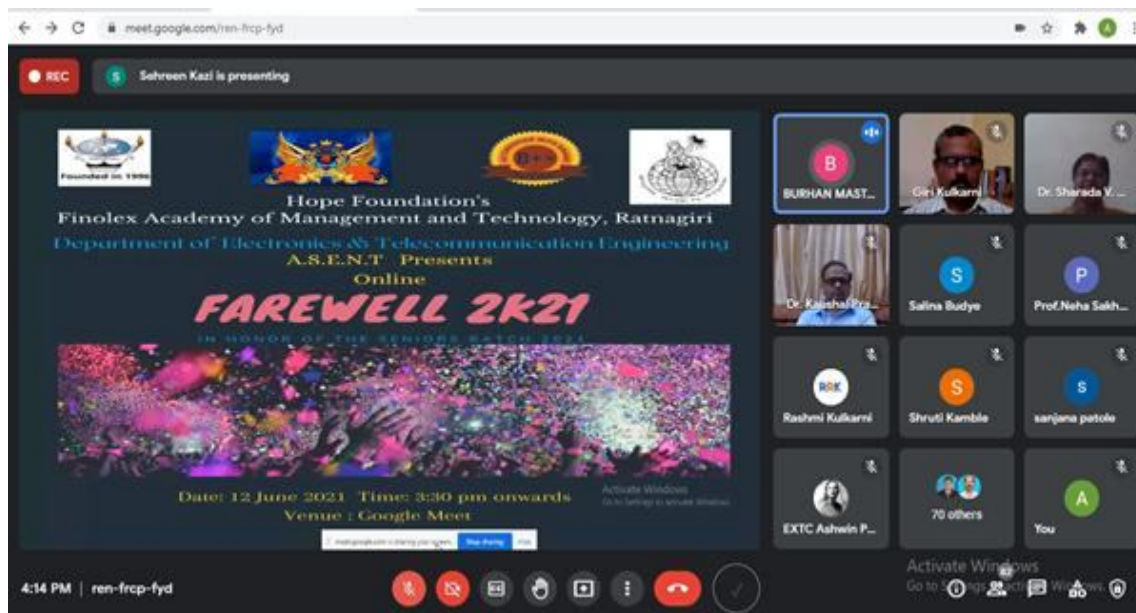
meet.google.com/ren-frcp-fyd

REC

Sehreen Kazi is presenting

Founded in 1996

Hope Foundation's
Finolex Academy of Management and Technology, Ratnagiri
Department of Electronics & Telecommunication Engineering
A.S.E.N.T Presents
Online
FAREWELL 2K21
IN HONOR OF THE SENIORS BATCH 2021

Date: 12 June 2021 Time: 3:30 pm onwards
Venue : Google Meet

Activate Windows
Go to Settings to activate Windows.

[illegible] Stop sharing Hide

B
BURHAN MAST...

Giri Kulkarni

Dr. Sharada V. ...

Dr. Kaushal Pra...

S
Salina Budye

P
Prof.Neha Sakh...

RRK
Rashmi Kulkarni

S
Shruti Kamble

S
sanjana patole

EXTC Ashwin P...

70 others

A
You

Activate Windows
Go to Settings to activate Windows.

4:14 PM | ren-frcp-fyd